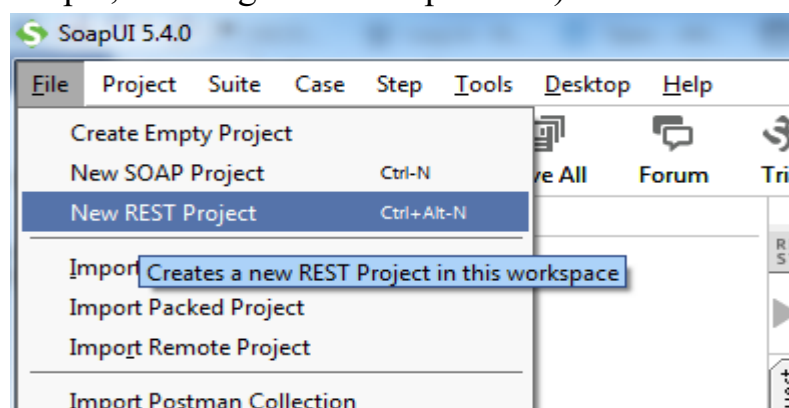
SoapUI 5.4.0

File Project Suite Case Step Tools Desktop Help

Create Empty Project
New SOAP Project Ctrl-N
New REST Project Ctrl+Alt-N
Import Creates a new REST Project in this workspace
Import Packed Project
Import Remote Project
Import Postman Collection

ve All Forum Tri